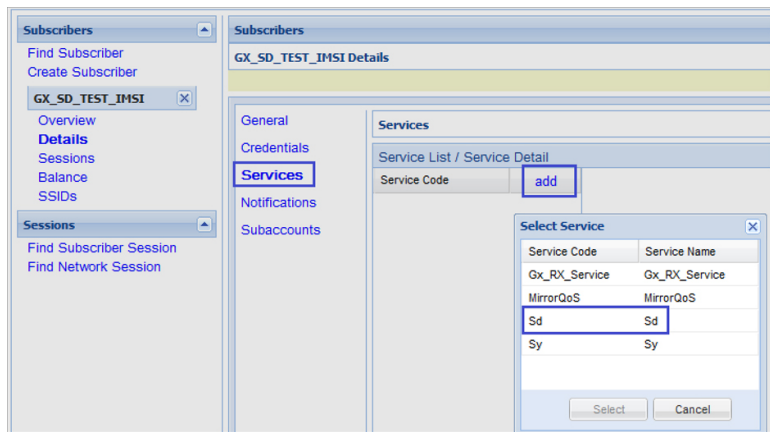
Subscribers
Find Subscriber
Create Subscriber
GX_SD_TEST_IMSI
Overview
Details
Sessions
Balance
SSIDs
Sessions
Find Subscriber Session
Find Network Session

Subscribers
GX_SD_TEST_IMSI Details

General
Credentials
Services
Notifications
Subaccounts

Services
Service List / Service Detail
Service Code
add

Select Service

| Service Code | Service Name |
|---|---|
| Gx_RX_Service | Gx_RX_Service |
| MirrorQoS | MirrorQoS |
| Sd | Sd |
| Sy | Sy |

Select
Cancel